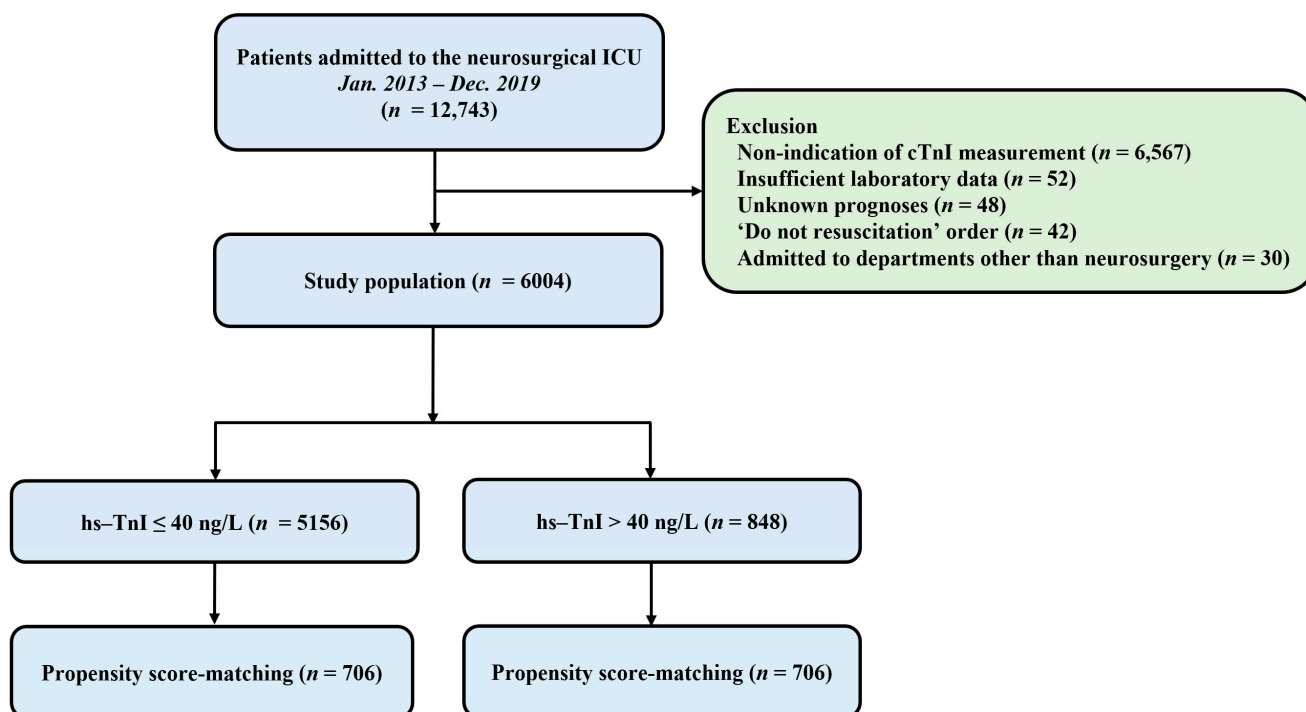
Patients admitted to the neurosurgical ICU
Jan. 2013 – Dec. 2019
($n$ = 12,743)

Exclusion
Non-indication of cTnI measurement ($n$ = 6,567)
Insufficient laboratory data ($n$ = 52)
Unknown prognoses ($n$ = 48)
'Do not resuscitation' order ($n$ = 42)
Admitted to departments other than neurosurgery ($n$ = 30)

Study population ($n$ = 6004)

hs–TnI ≤ 40 ng/L ($n$ = 5156)

hs–TnI > 40 ng/L ($n$ = 848)

Propensity score-matching ($n$ = 706)

Propensity score-matching ($n$ = 706)